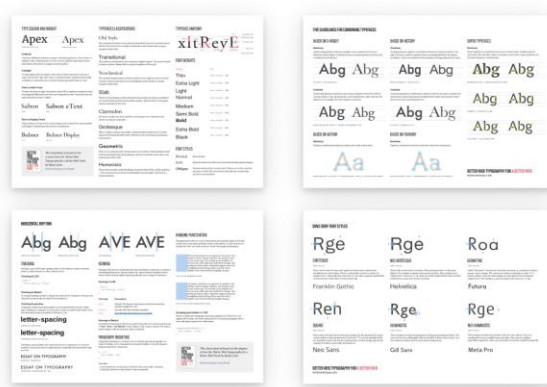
TYPE DESIGN AND WEIGHT

Apex Apex

Salvo Salvo eText

Bulmer Bulmer Display

TYPEFACE CLASSIFICATIONS

Old Style

Transitional

Neoclassical

Slab

Clarendon

Grotesque

Geometric

Humanist

TYPEFACE ANATOMY

xitReyE

FONT WEIGHTS

Thin
Extra Light
Light
Normal
Medium
Semi Bold
Bold
Extra Bold
Black

FONT STYLES

FIVE GUIDELINES FOR COMBINING TYPEFACES

BASED ON X-HEIGHT

Abg Abg

BASED ON HISTORY

Abg Abg

SUPER TYPEFACES

Abg Abg

Abg Abg

Abg Abg

BASED ON ACTION

Aa

BASED ON READABILITY

Aa

HORIZONTAL SPACING

Abg Abg

AVE AVE

letter-spacing

letter-spacing

ESSAY ON TYPOGRAPHY

ESSAY ON TYPOGRAPHY

SANS SERIF FONT STYLES

Rge

Franklin Gothic

Rge

Helvetica

Roa

Futura

Ren

Neo Sans

Rge

Gill Sans

Rge

Meta Pro